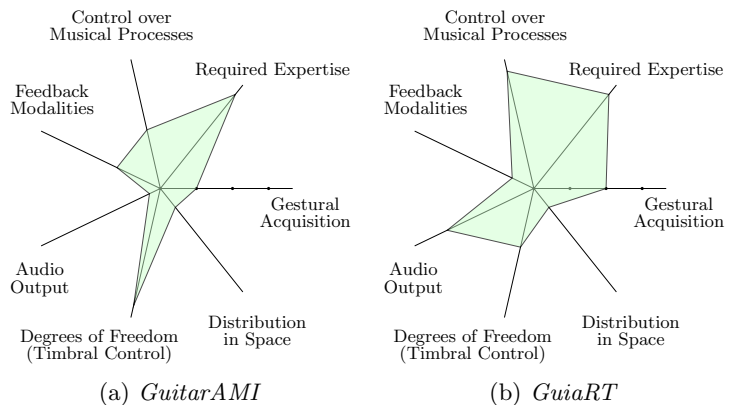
Control over Musical Processes

Required Expertise

Feedback Modalities

Gestural Acquisition

Audio Output

Distribution in Space

Degrees of Freedom (Timbral Control)

(a) *GuitarAMI*

Control over Musical Processes

Required Expertise

Feedback Modalities

Gestural Acquisition

Audio Output

Distribution in Space

Degrees of Freedom (Timbral Control)

(b) *GuiaRT*